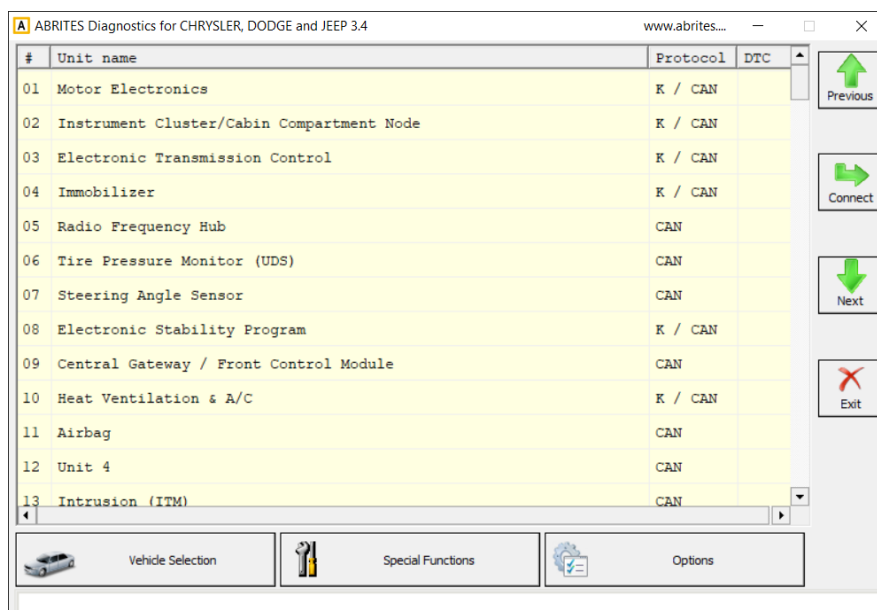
A ABRITES Diagnostics for CHRYSLER, DODGE and JEEP 3.4 www.abrites....

| # | Unit name | Protocol | DTC |
|---|---|---|---|
| 01 | Motor Electronics | K / CAN | |
| 02 | Instrument Cluster/Cabin Compartment Node | K / CAN | |
| 03 | Electronic Transmission Control | K / CAN | |
| 04 | Immobilizer | K / CAN | |
| 05 | Radio Frequency Hub | CAN | |
| 06 | Tire Pressure Monitor (UDS) | CAN | |
| 07 | Steering Angle Sensor | CAN | |
| 08 | Electronic Stability Program | K / CAN | |
| 09 | Central Gateway / Front Control Module | CAN | |
| 10 | Heat Ventilation & A/C | K / CAN | |
| 11 | Airbag | CAN | |
| 12 | Unit 4 | CAN | |
| 13 | Intrusion (ITM) | CAN | |

Previous

Connect

Next

Exit

Vehicle Selection

Special Functions

Options